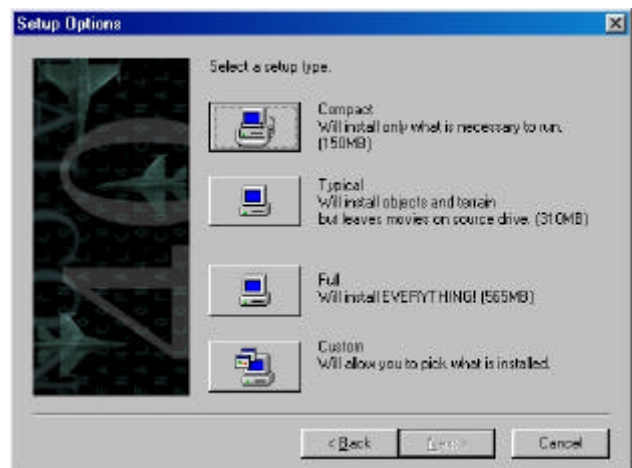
Setup Options

Select a setup type.

Compact
Will install only what is necessary to run. (150MB)

Typical
Will install objects and terrain but leaves movies on source drive. (310MB)

Full
Will install EVERYTHING! (565MB)

Custom
Will allow you to pick what is installed.

< Back
Next >
Cancel